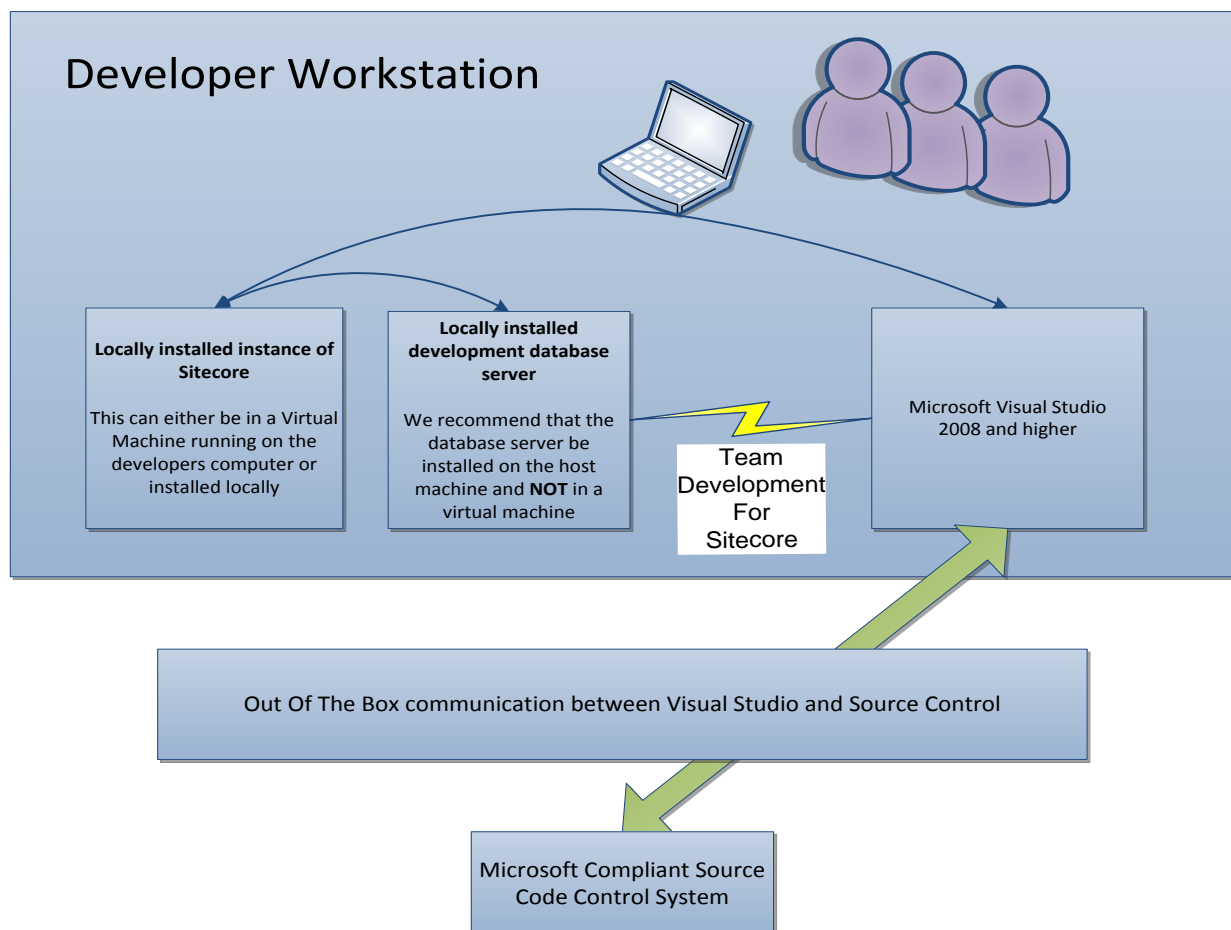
Developer Workstation

**Locally installed instance of Sitecore**

This can either be in a Virtual Machine running on the developers computer or installed locally

**Locally installed development database server**

We recommend that the database server be installed on the host machine and **NOT** in a virtual machine

Team Development For Sitecore

Microsoft Visual Studio 2008 and higher

Out Of The Box communication between Visual Studio and Source Control

Microsoft Compliant Source Code Control System